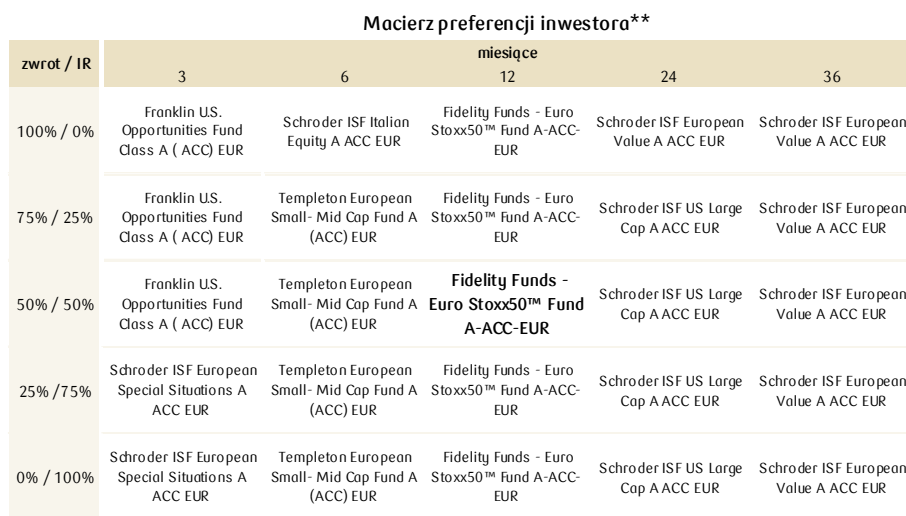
Macierz preferencji inwestora**

| zwrot / IR | miesiące 3 | 6 | 12 | 24 | 36 |
|---|---|---|---|---|---|
| 100% / 0% | Franklin U.S. Opportunities Fund Class A ( ACC) EUR | Schroder ISF Italian Equity A ACC EUR | Fidelity Funds - Euro Stoxx50™ Fund A-ACC-EUR | Schroder ISF European Value A ACC EUR | Schroder ISF European Value A ACC EUR |
| 75% / 25% | Franklin U.S. Opportunities Fund Class A ( ACC) EUR | Templeton European Small- Mid Cap Fund A (ACC) EUR | Fidelity Funds - Euro Stoxx50™ Fund A-ACC-EUR | Schroder ISF US Large Cap A ACC EUR | Schroder ISF European Value A ACC EUR |
| 50% / 50% | Franklin U.S. Opportunities Fund Class A ( ACC) EUR | Templeton European Small- Mid Cap Fund A (ACC) EUR | Fidelity Funds - Euro Stoxx50™ Fund A-ACC-EUR | Schroder ISF US Large Cap A ACC EUR | Schroder ISF European Value A ACC EUR |
| 25% /75% | Schroder ISF European Special Situations A ACC EUR | Templeton European Small- Mid Cap Fund A (ACC) EUR | Fidelity Funds - Euro Stoxx50™ Fund A-ACC-EUR | Schroder ISF US Large Cap A ACC EUR | Schroder ISF European Value A ACC EUR |
| 0% / 100% | Schroder ISF European Special Situations A ACC EUR | Templeton European Small- Mid Cap Fund A (ACC) EUR | Fidelity Funds - Euro Stoxx50™ Fund A-ACC-EUR | Schroder ISF US Large Cap A ACC EUR | Schroder ISF European Value A ACC EUR |